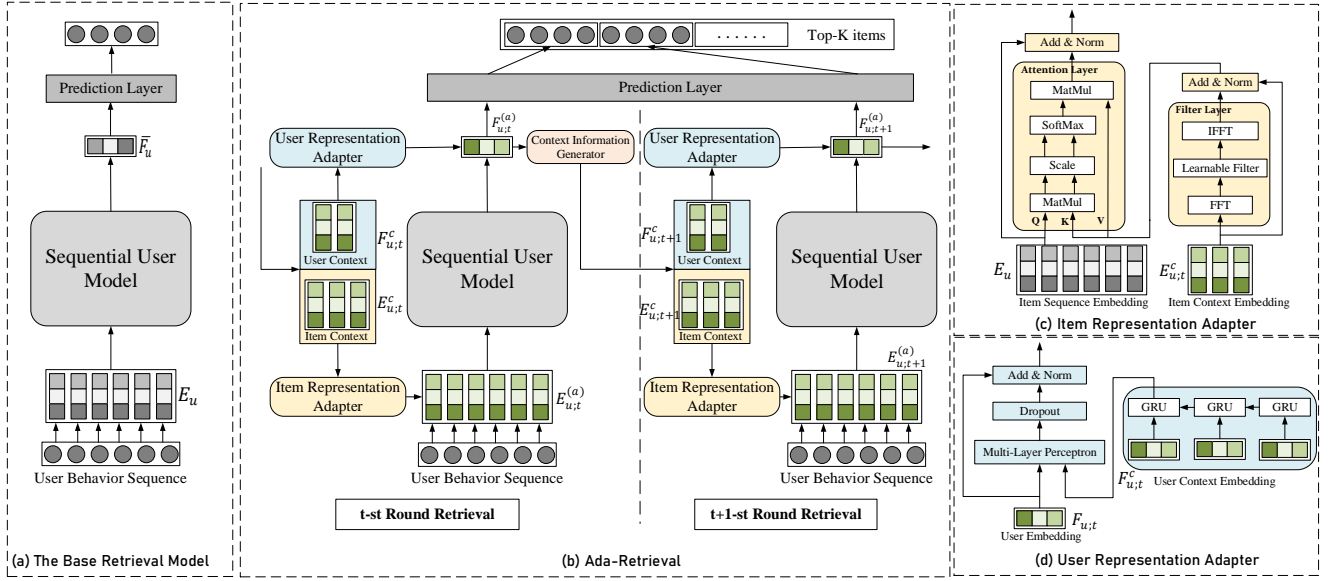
Prediction Layer

$\bar{F}_u$

Sequential User Model

$E_u$

User Behavior Sequence

(a) The Base Retrieval Model

...... Top-K items

Prediction Layer

User Representation Adapter

$F_{u;t}^{(a)}$

Context Information Generator

User Representation Adapter

$F_{u;t+1}^{(a)}$

$F_{u;t}^{c}$

User Context

Sequential User Model

$F_{u;t+1}^{c}$

User Context

Sequential User Model

$E_{u;t}^{c}$

Item Context

$E_{u;t+1}^{c}$

Item Context

$E_{u;t+1}^{(a)}$

Item Representation Adapter

$E_{u;t}^{(a)}$

Item Representation Adapter

User Behavior Sequence

User Behavior Sequence

t-st Round Retrieval

t+1-st Round Retrieval

(b) Ada-Retrieval

Add & Norm

Attention Layer

MatMul

SoftMax

Scale

MatMul

Q K V

Add & Norm

Filter Layer

IFFT

Learnable Filter

FFT

$E_u$

Item Sequence Embedding

$E_{u;t}^{c}$

Item Context Embedding

(c) Item Representation Adapter

Add & Norm

Dropout

Multi-Layer Perceptron

GRU GRU GRU

$F_{u;t}^{c}$ User Context Embedding

$F_{u;t}$

User Embedding

(d) User Representation Adapter